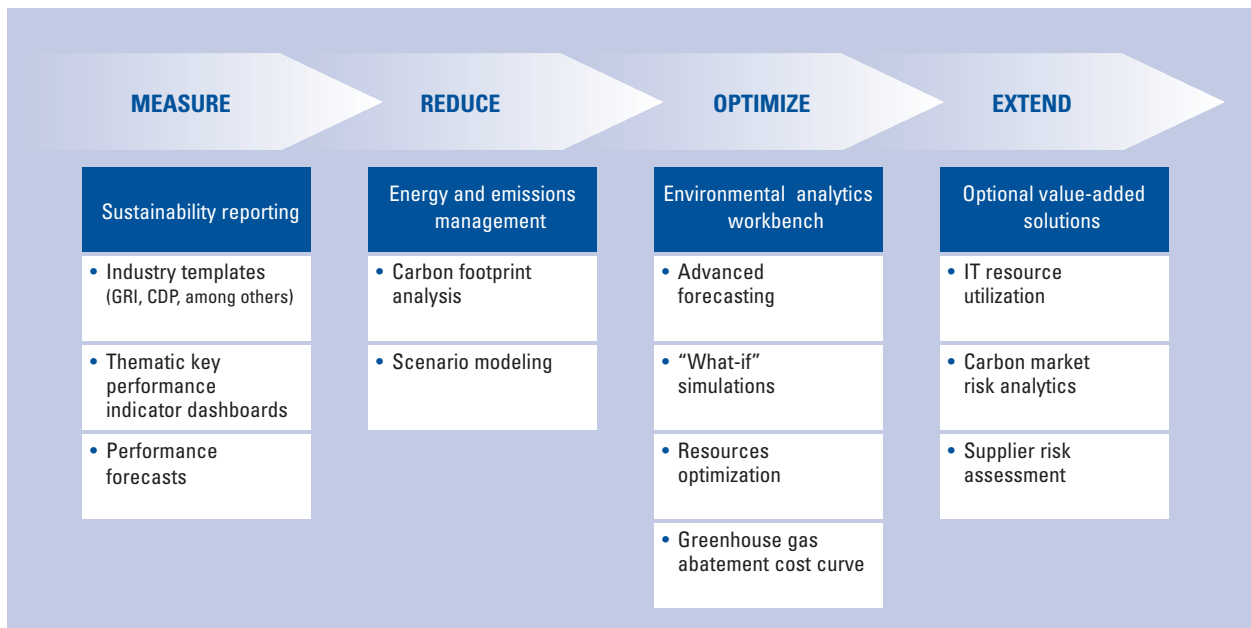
MEASURE

Sustainability reporting

• Industry templates (GRI, CDP, among others)

• Thematic key performance indicator dashboards

• Performance forecasts

REDUCE

Energy and emissions management

• Carbon footprint analysis

• Scenario modeling

OPTIMIZE

Environmental analytics workbench

• Advanced forecasting

• “What-if” simulations

• Resources optimization

• Greenhouse gas abatement cost curve

EXTEND

Optional value-added solutions

• IT resource utilization

• Carbon market risk analytics

• Supplier risk assessment